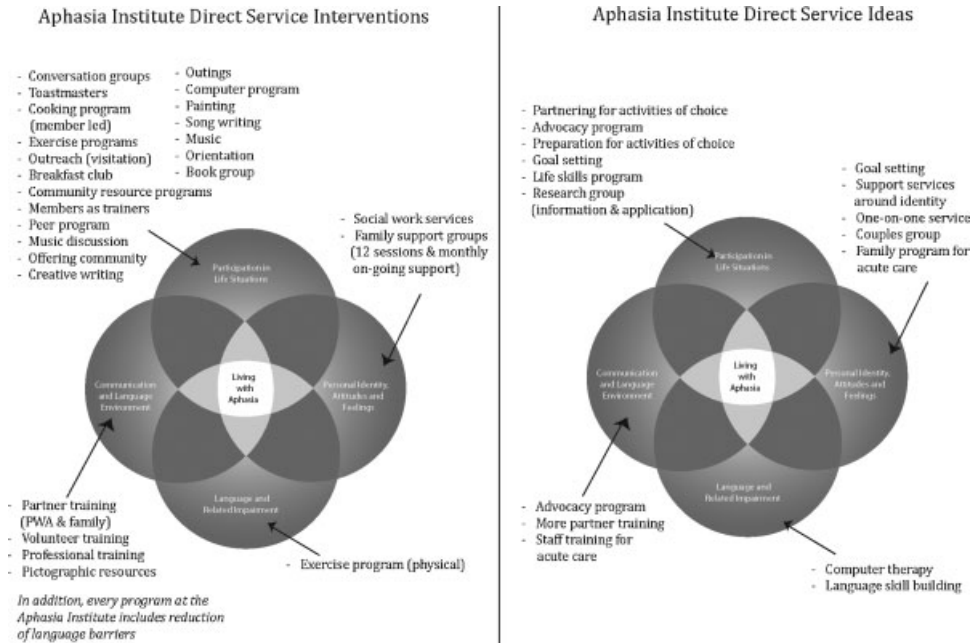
Aphasia Institute Direct Service Interventions

- Conversation groups
- Toastmasters
- Cooking program (member led)
- Exercise programs
- Outreach (visitation)
- Breakfast club
- Community resource programs
- Members as trainers
- Peer program
- Music discussion
- Offering community
- Creative writing

- Outings
- Computer program
- Painting
- Song writing
- Music
- Orientation
- Book group

- Social work services
- Family support groups (12 sessions & monthly on-going support)

Participation in Life Situations

Communication and Language Environment

Living with Aphasia

Personal Identity, Attitudes and Feelings

Language and Related Impairment

- Partner training (PWA & family)
- Volunteer training
- Professional training
- Pictographic resources

- Exercise program (physical)

In addition, every program at the Aphasia Institute includes reduction of language barriers

Aphasia Institute Direct Service Ideas

- Partnering for activities of choice
- Advocacy program
- Preparation for activities of choice
- Goal setting
- Life skills program
- Research group (information & application)

- Goal setting
- Support services around identity
- One-on-one service
- Couples group
- Family program for acute care

Participation in Life Situations

Communication and Language Environment

Living with Aphasia

Personal Identity, Attitudes and Feelings

Language and Related Impairment

- Advocacy program
- More partner training
- Staff training for acute care

- Computer therapy
- Language skill building